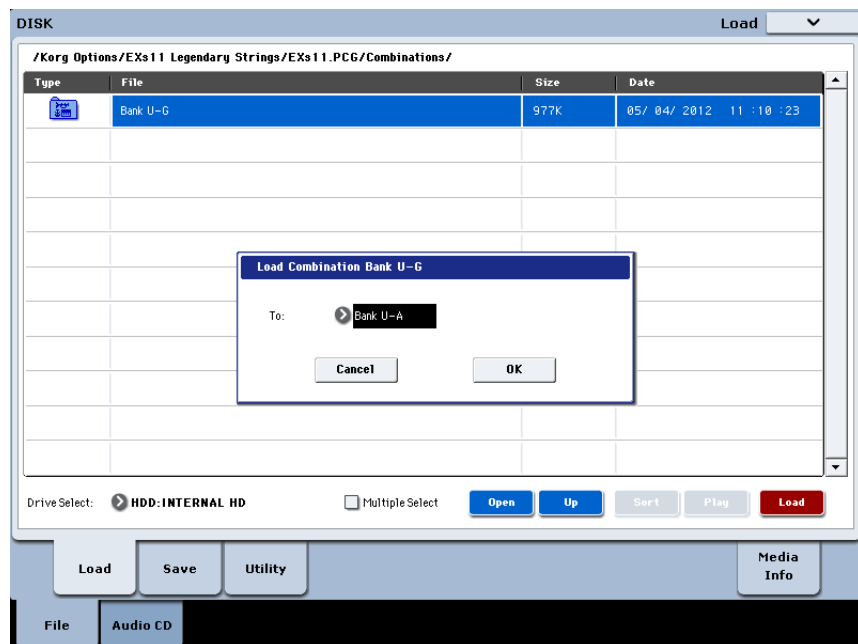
DISK

Load

/Korg Options/EXs11 Legendary Strings/EXs11.PCG/Combinations/

| Type | File | Size | Date |
|---|---|---|---|
| | Bank U-G | 977K | 05/ 04/ 2012 11 :10 :23 |

Load Combination Bank U-G

To: Bank U-A

Cancel

OK

Drive Select: HDD:INTERNAL HD

Multiple Select

Open

Up

Sort

Play

Load

Load

Save

Utility

Media Info

File

Audio CD